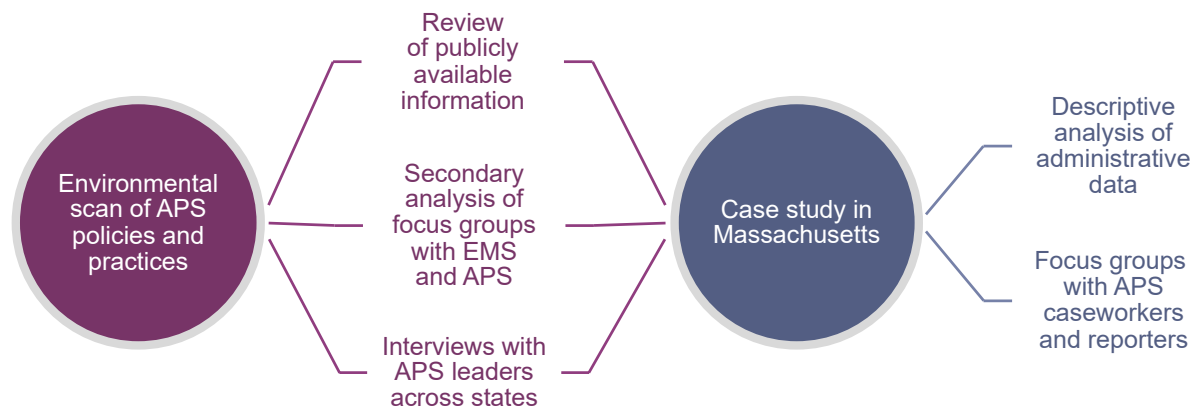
Environmental scan of APS policies and practices

Review of publicly available information

Secondary analysis of focus groups with EMS and APS

Interviews with APS leaders across states

Case study in Massachusetts

Descriptive analysis of administrative data

Focus groups with APS caseworkers and reporters